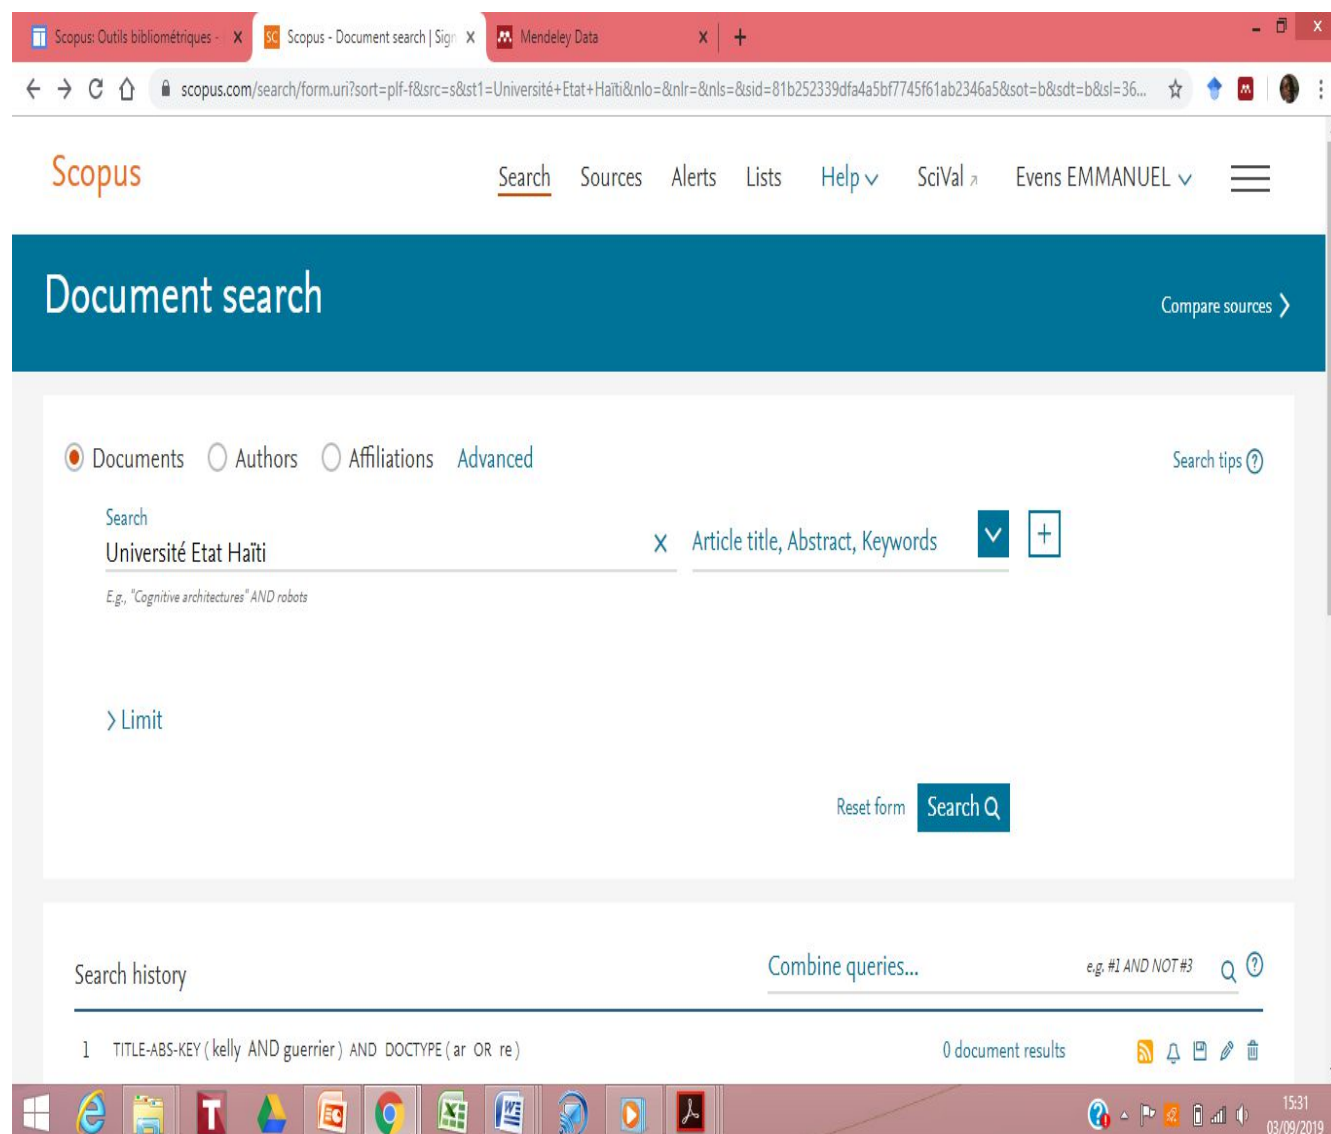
Scopus: Outils bibliométriques - X
SC Scopus - Document search | Sign X
Mendeley Data X
+

scopus.com/search/form.uri?sort=plf-f&src=s&st1=Université+Etat+Haïti&nlo=&nlr=&nls=&sid=81b252339dfa4a5bf7745f61ab2346a5&sot=b&sdt=b&sl=36...

Scopus
Search Sources Alerts Lists Help SciVal Evens EMMANUEL

Document search
Compare sources

Documents Authors Affiliations Advanced
Search tips

Search
Université Etat Haïti
X
Article title, Abstract, Keywords
+
E.g., "Cognitive architectures" AND robots

> Limit

Reset form Search

Search history
Combine queries...
e.g. #1 AND NOT #3

1 TITLE-ABS-KEY ( kelly AND guerrier ) AND DOCTYPE ( ar OR re )
0 document results

15:31
03/09/2019